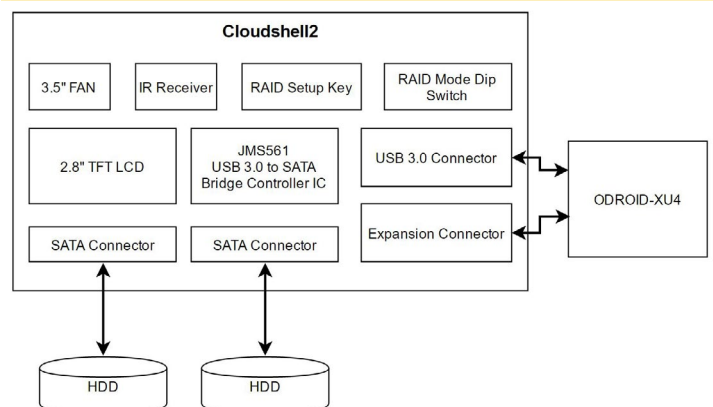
Cloudshell2

3.5" FAN

IR Receiver

RAID Setup Key

RAID Mode Dip Switch

2.8" TFT LCD

JMS561
USB 3.0 to SATA
Bridge Controller IC

USB 3.0 Connector

Expansion Connector

SATA Connector

SATA Connector

ODROID-XU4

HDD

HDD